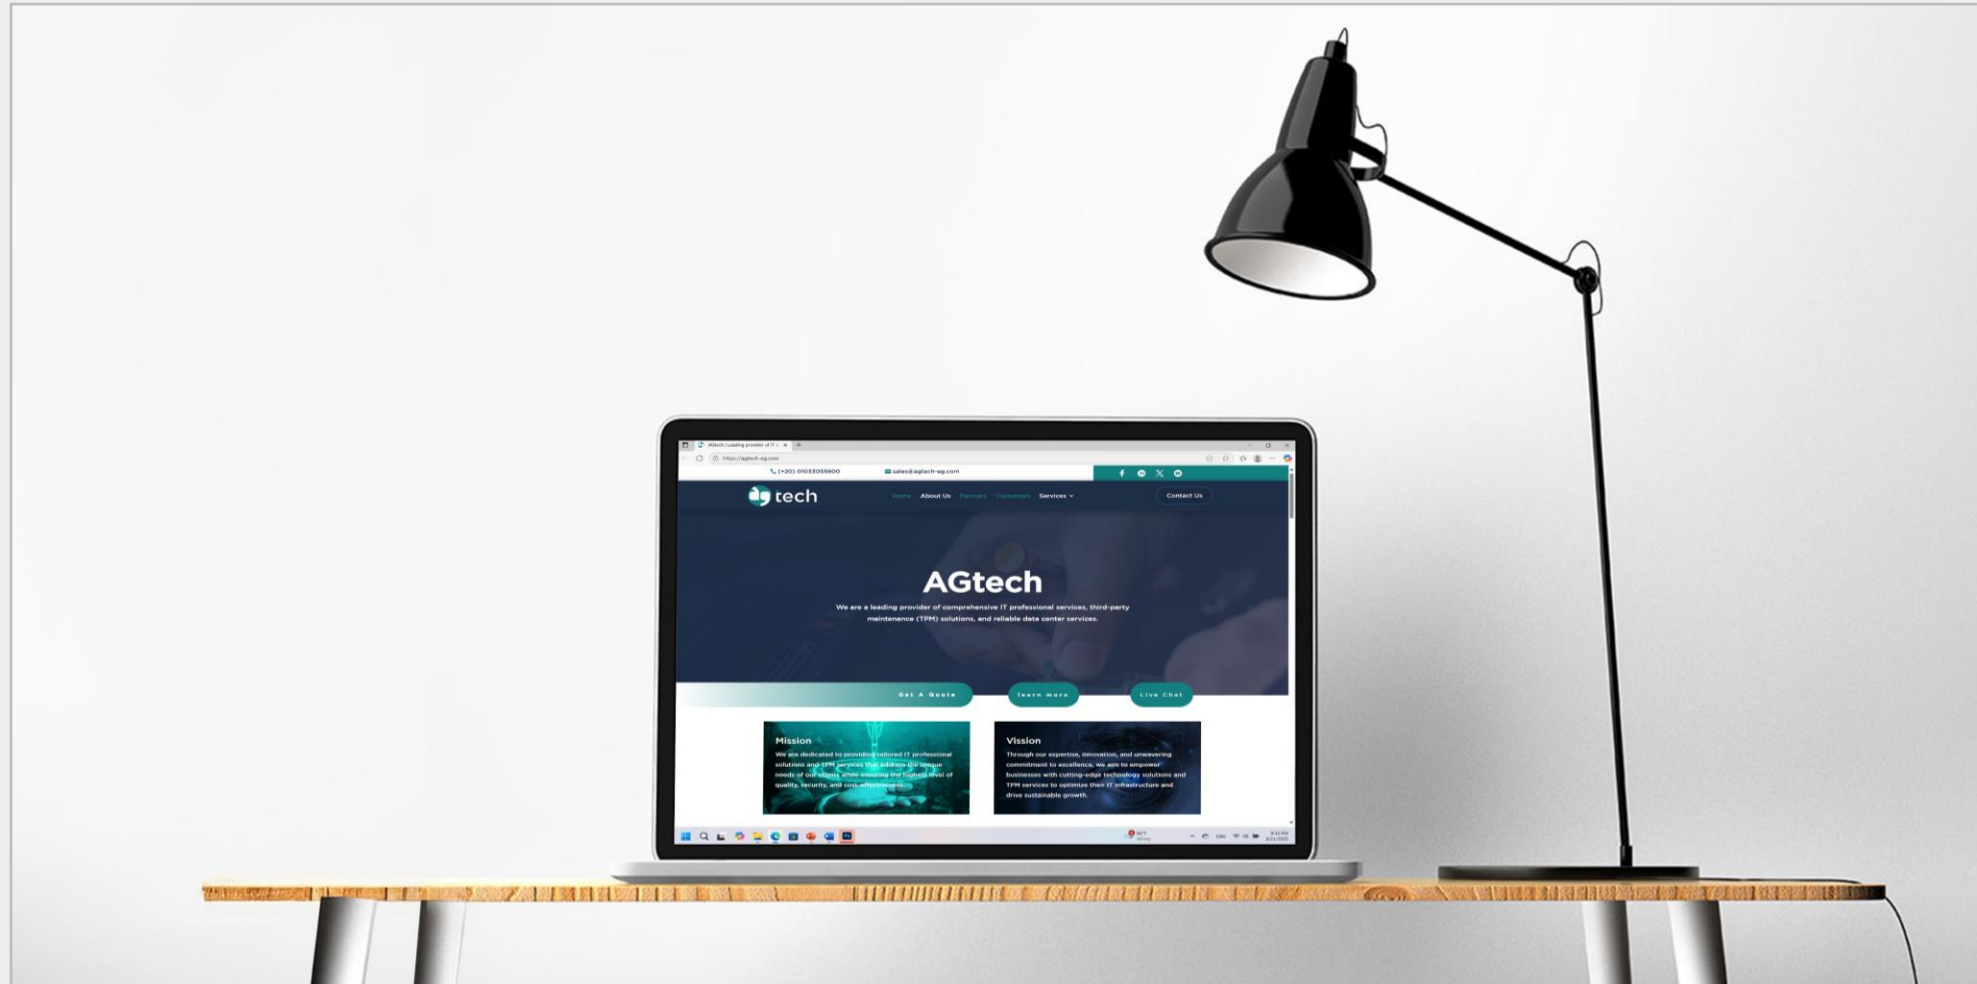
AGtech | Leading provider of IT

https://agtech-eg.com

(+20) 01033055600

sales@agtech-eg.com

tech

Home About Us Partners Customers Services

Contact Us

AGtech

We are a leading provider of comprehensive IT professional services, third-party maintenance (TPM) solutions, and reliable data center services.

Get A Quote

learn more

Live Chat

Mission

We are dedicated to providing tailored IT professional solutions and TPM services that address the unique needs of our clients while ensuring the highest level of quality, security, and cost-effectiveness.

Vission

Through our expertise, innovation, and unwavering commitment to excellence, we aim to empower businesses with cutting-edge technology solutions and TPM services to optimize their IT infrastructure and drive sustainable growth.